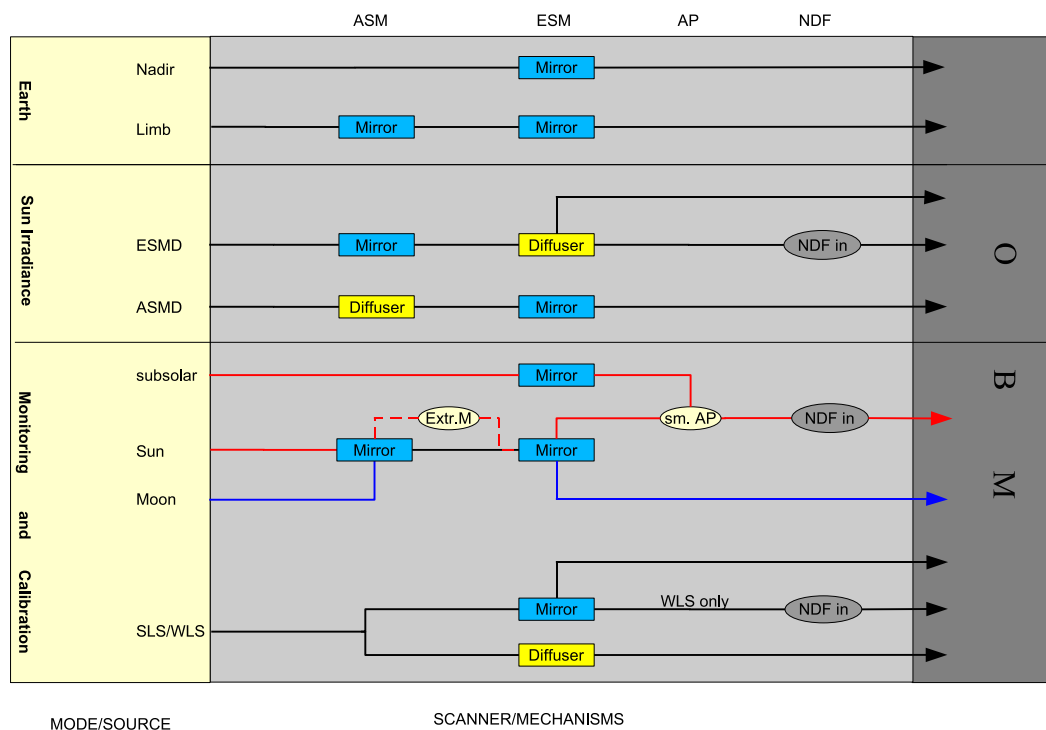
ASM ESM AP NDF

Earth

Nadir

Mirror

Limb

Mirror

Mirror

Sun Irradiance

ESMD

Mirror

Diffuser

NDF in

ASMD

Diffuser

Mirror

Monitoring and Calibration

subsolar

Mirror

Extr.M

sm. AP

NDF in

Sun

Mirror

Mirror

Moon

SLS/WLS

Mirror

WLS only

NDF in

Diffuser

O B M

MODE/SOURCE

SCANNER/MECHANISMS